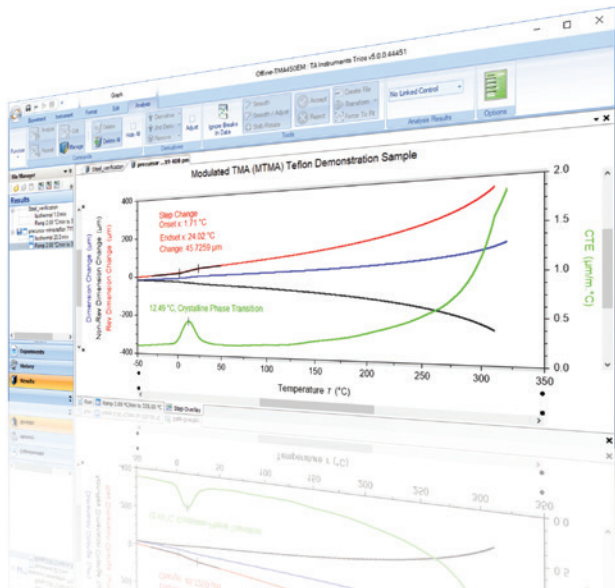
Offline-TMA450EM - TA Instruments Trios v5.0.0.44451

Graph

Experiment Instrument Format Edit Analysis

Analysis Onset Delete Manage Derivative 2nd Deriv Remove Adjust Ignore Breaks in Data Smooth Smooth / Adjust Shift Rotate Accept Report Derive File Transform Fit Format To Fit

No Linked Control

Analysis Results

Options

Purpose Commands Derivatives Tools

File Manager

Results

Steel_verification Isothermal 1.0 min Ramp 2.00 °C/min to 3 precursor mineralization 11 Isothermal 20.0 min Ramp 2.00 °C/min to 3

Experiments

History

Results

Steel_verification precursor ...20 408 pm

Modulated TMA (MTMA) Teflon Demonstration Sample

Step Change
Onset x: 1.71 °C
Endset x: 24.02 °C
Change: 45.7259 μm

12.49 °C, Crystalline Phase Transition

Dimension Change (μm)
Non-Rev Dimension Change (μm)
Rev Dimension Change (μm)

CTE (μm/m·°C)

400
200
0
-200
-400

2.0
1.5
1.0
0.5
0.0

-50 0 50 100 150 200 250 300 350

Temperature T (°C)

Ramp 2.00 °C/min to 330.00 °C Step Overlay